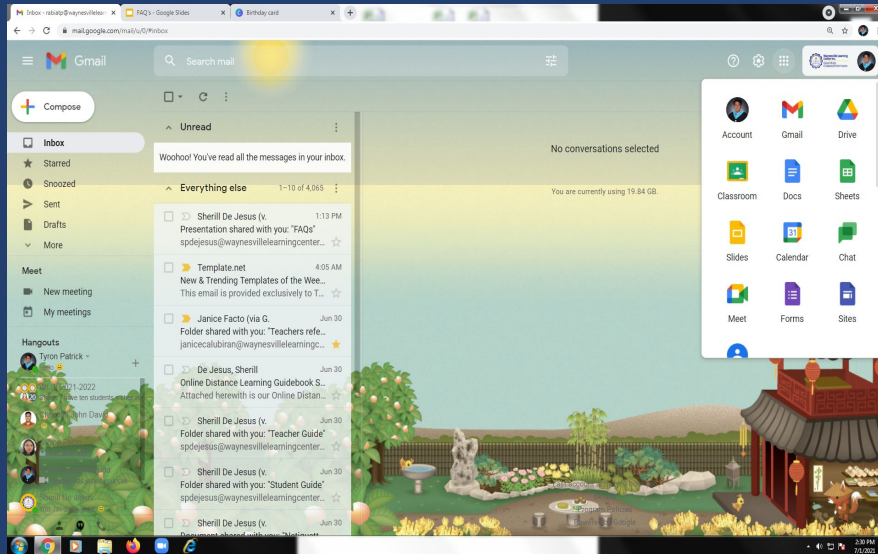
Inbox - rabiatp@waynesvillelear ×
FAQ's - Google Slides ×
Birthday card ×
mail.google.com/mail/u/0/#inbox

Gmail
Search mail

Compose
Inbox
Starred
Snoozed
Sent
Drafts
More

Meet
New meeting
My meetings

Hangouts
Tyron Patrick
2021-2022
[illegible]
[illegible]
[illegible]
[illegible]

Unread
Woohoo! You've read all the messages in your inbox.

Everything else 1–10 of 4,065

Sherill De Jesus (v. 1:13 PM
Presentation shared with you: "FAQs"
spdejesus@waynesvillelearningcenter...

Template.net 4:05 AM
New & Trending Templates of the Wee...
This email is provided exclusively to T...

Janice Facto (via G. Jun 30
Folder shared with you: "Teachers refe...
janicecalubiran@waynesvillelearningc...

De Jesus, Sherill Jun 30
Online Distance Learning Guidebook S...
Attached herewith is our Online Distan...

Sherill De Jesus (v. Jun 30
Folder shared with you: "Teacher Guide"
spdejesus@waynesvillelearningcenter...

Sherill De Jesus (v. Jun 30
Folder shared with you: "Student Guide"
spdejesus@waynesvillelearningcenter...

Sherill De Jesus (v. Jun 30
Document shared with you: "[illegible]

No conversations selected

You are currently using 19.84 GB.

Program Policies
Powered by Google

Account
Gmail
Drive
Classroom
Docs
Sheets
Slides
Calendar
Chat
Meet
Forms
Sites

2:30 PM
7/1/2021